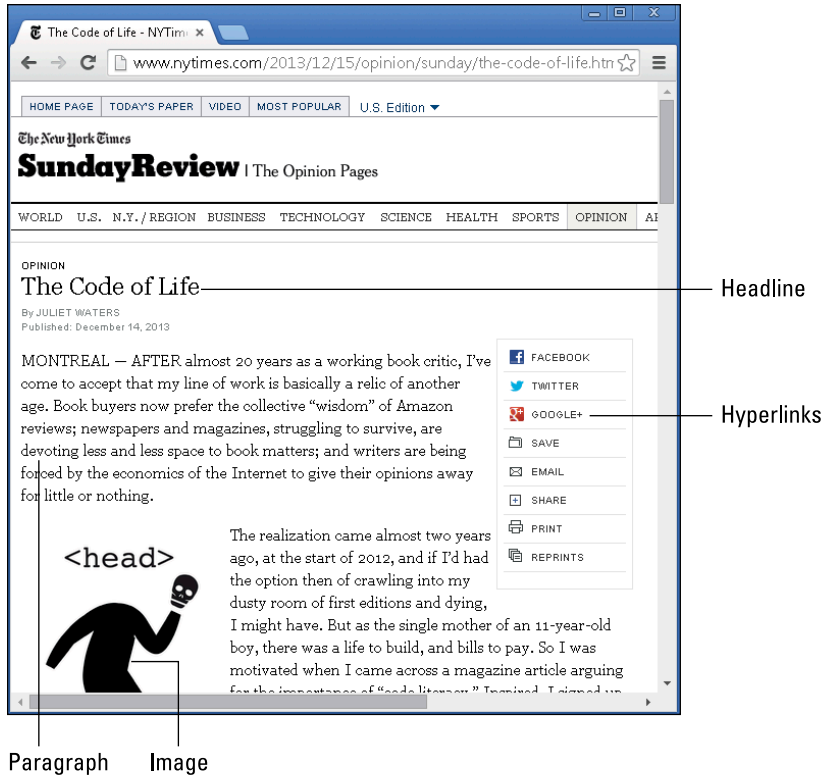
The Code of Life - NYTim ×

www.nytimes.com/2013/12/15/opinion/sunday/the-code-of-life.htm

HOME PAGE | TODAY'S PAPER | VIDEO | MOST POPULAR | U.S. Edition ▾

The New York Times
SundayReview | The Opinion Pages

WORLD U.S. N.Y. / REGION BUSINESS TECHNOLOGY SCIENCE HEALTH SPORTS OPINION AI

OPINION
The Code of Life
By JULIET WATERS
Published: December 14, 2013

Headline

FACEBOOK
TWITTER
GOOGLE+
SAVE
EMAIL
SHARE
PRINT
REPRINTS

Hyperlinks

MONTREAL — AFTER almost 20 years as a working book critic, I've come to accept that my line of work is basically a relic of another age. Book buyers now prefer the collective "wisdom" of Amazon reviews; newspapers and magazines, struggling to survive, are devoting less and less space to book matters; and writers are being forced by the economics of the Internet to give their opinions away for little or nothing.

<head>

The realization came almost two years ago, at the start of 2012, and if I'd had the option then of crawling into my dusty room of first editions and dying, I might have. But as the single mother of an 11-year-old boy, there was a life to build, and bills to pay. So I was motivated when I came across a magazine article arguing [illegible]

Paragraph Image